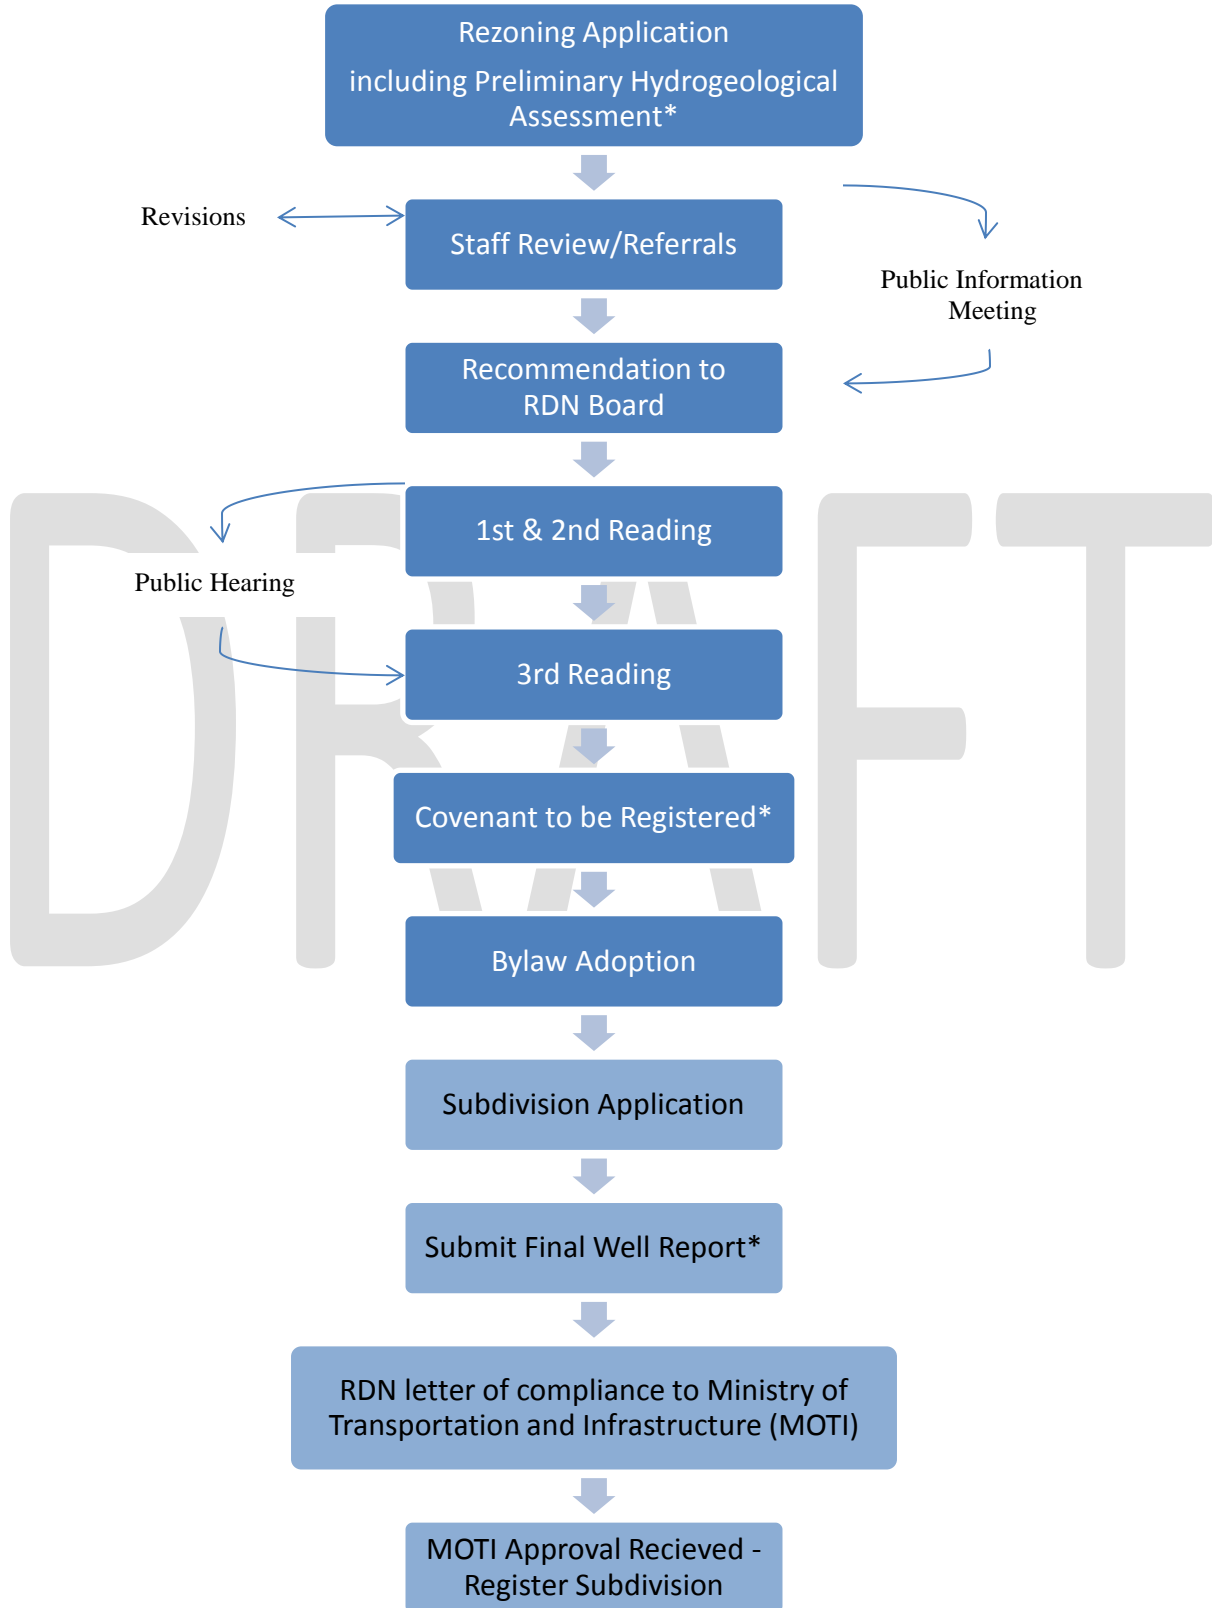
Rezoning Application
including Preliminary Hydrogeological Assessment*

Revisions

Staff Review/Referrals

Public Information Meeting

Recommendation to RDN Board

1st & 2nd Reading

Public Hearing

3rd Reading

Covenant to be Registered*

Bylaw Adoption

Subdivision Application

Submit Final Well Report*

RDN letter of compliance to Ministry of Transportation and Infrastructure (MOTI)

MOTI Approval Recieved - Register Subdivision

DRAFT